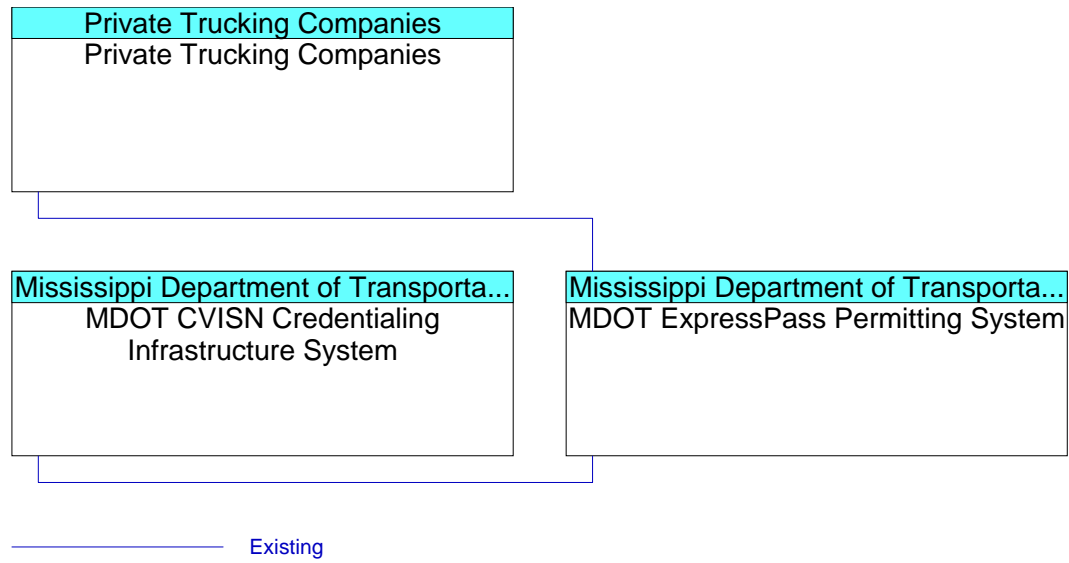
Private Trucking Companies
Private Trucking Companies

Mississippi Department of Transporta...
MDOT CVISN Credentialing Infrastructure System

Mississippi Department of Transporta...
MDOT ExpressPass Permitting System

Existing